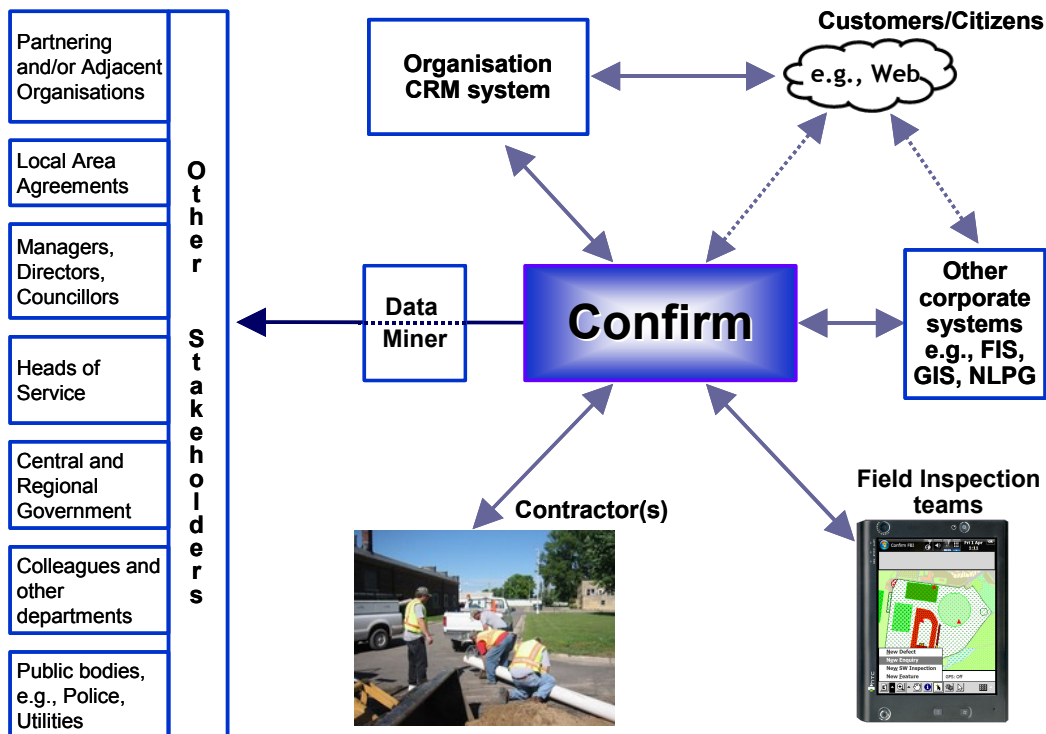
Partnering and/or Adjacent Organisations

Local Area Agreements

Managers, Directors, Councillors

Heads of Service

Central and Regional Government

Colleagues and other departments

Public bodies, e.g., Police, Utilities

Other Stakeholders

Organisation CRM system

Customers/Citizens

e.g., Web

Data Miner

Confirm

Other corporate systems e.g., FIS, GIS, NLPG

Contractor(s)

Field Inspection teams

Confirm FBI

New Defect
New Enquiry
New SW Inspection
New Feature